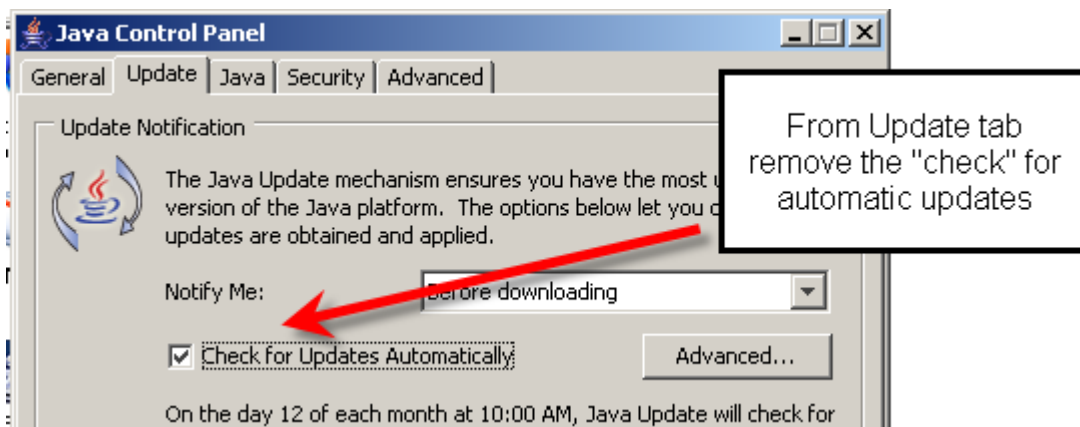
Java Control Panel

General | Update | Java | Security | Advanced

Update Notification

The Java Update mechanism ensures you have the most u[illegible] version of the Java platform. The options below let you c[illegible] updates are obtained and applied.

Notify Me: Before downloading

☑ Check for Updates Automatically

Advanced...

On the day 12 of each month at 10:00 AM, Java Update will check for

From Update tab remove the "check" for automatic updates